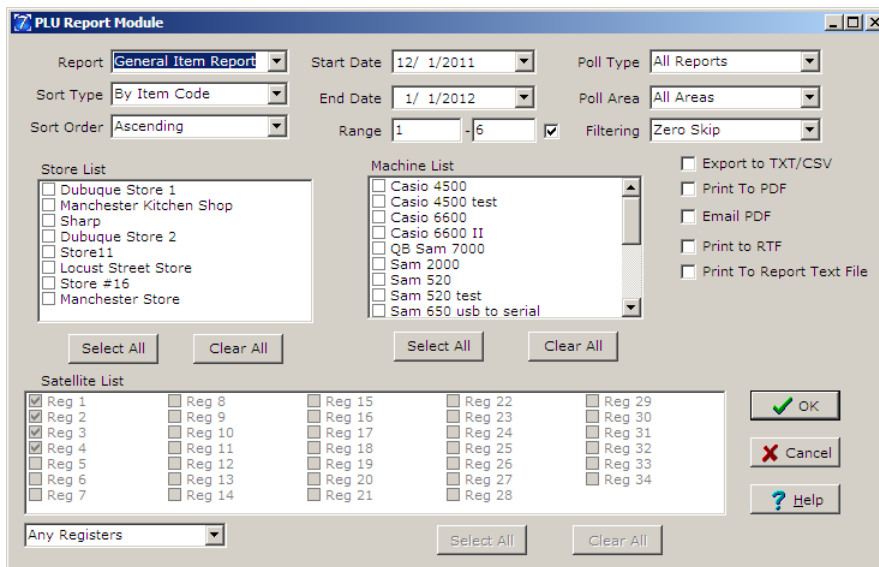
PLU Report Module

Report General Item Report
Sort Type By Item Code
Sort Order Ascending

Start Date 12/ 1/2011
End Date 1/ 1/2012
Range 1 - 6

Poll Type All Reports
Poll Area All Areas
Filtering Zero Skip

Store List
Dubuque Store 1
Manchester Kitchen Shop
Sharp
Dubuque Store 2
Store11
Locust Street Store
Store #16
Manchester Store

Select All
Clear All

Machine List
Casio 4500
Casio 4500 test
Casio 6600
Casio 6600 II
QB Sam 7000
Sam 2000
Sam 520
Sam 520 test
Sam 650 usb to serial

Select All
Clear All

Export to TXT/CSV
Print To PDF
Email PDF
Print to RTF
Print To Report Text File

Satellite List
Reg 1
Reg 2
Reg 3
Reg 4
Reg 5
Reg 6
Reg 7
Reg 8
Reg 9
Reg 10
Reg 11
Reg 12
Reg 13
Reg 14
Reg 15
Reg 16
Reg 17
Reg 18
Reg 19
Reg 20
Reg 21
Reg 22
Reg 23
Reg 24
Reg 25
Reg 26
Reg 27
Reg 28
Reg 29
Reg 30
Reg 31
Reg 32
Reg 33
Reg 34

OK
Cancel
Help

Any Registers
Select All
Clear All